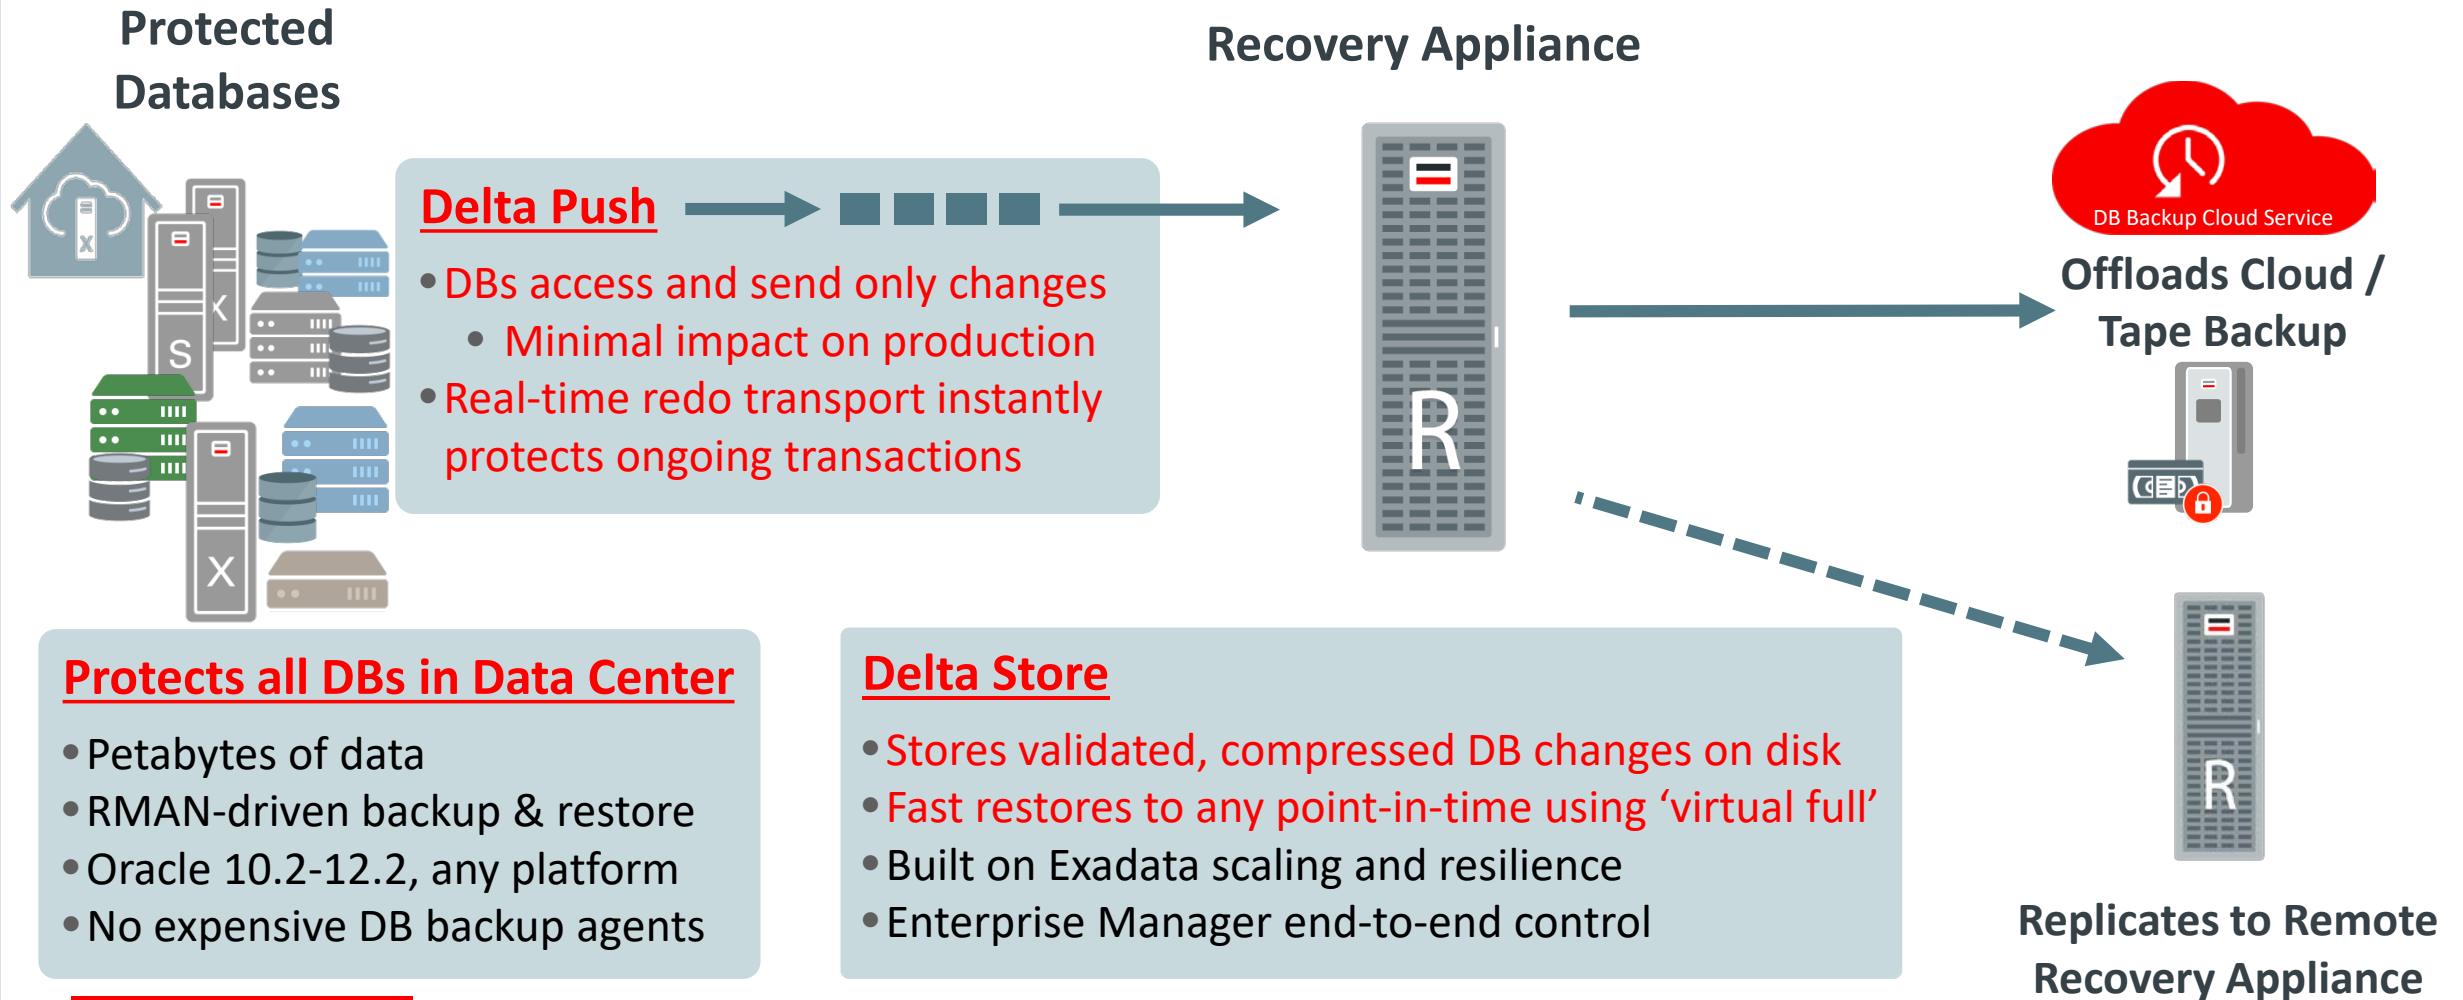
Protected Databases

Recovery Appliance

Delta Push

• DBs access and send only changes

• Minimal impact on production

• Real-time redo transport instantly protects ongoing transactions

DB Backup Cloud Service

Offloads Cloud / Tape Backup

Protects all DBs in Data Center

• Petabytes of data

• RMAN-driven backup & restore

• Oracle 10.2-12.2, any platform

• No expensive DB backup agents

Delta Store

• Stores validated, compressed DB changes on disk

• Fast restores to any point-in-time using ‘virtual full’

• Built on Exadata scaling and resilience

• Enterprise Manager end-to-end control

Replicates to Remote Recovery Appliance